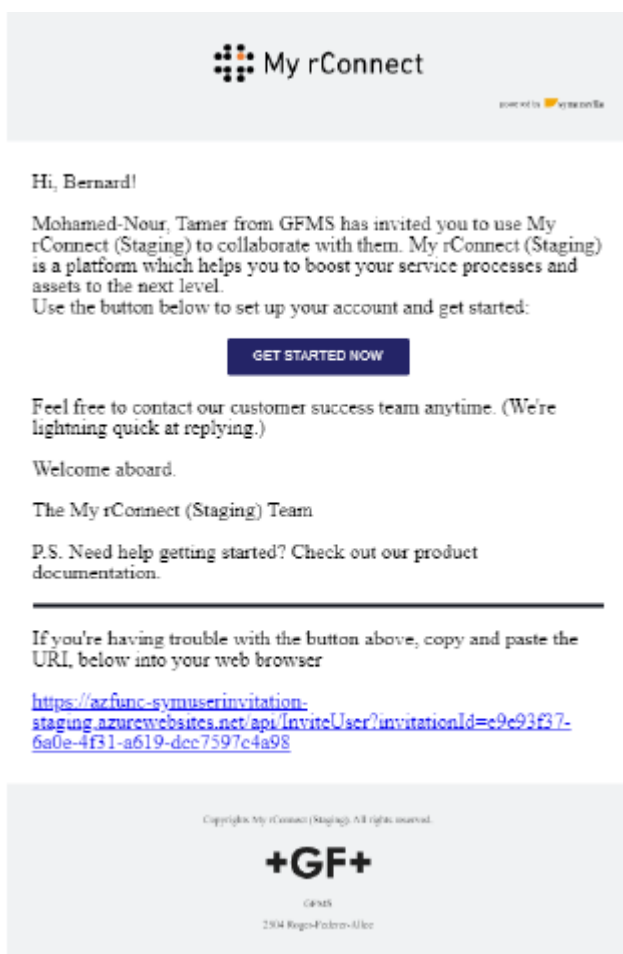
My rConnect

powered by symmedia

Hi, Bernard!

Mohamed-Nour, Tamer from GFMS has invited you to use My rConnect (Staging) to collaborate with them. My rConnect (Staging) is a platform which helps you to boost your service processes and assets to the next level.
Use the button below to set up your account and get started:

GET STARTED NOW

Feel free to contact our customer success team anytime. (We're lightning quick at replying.)

Welcome aboard.

The My rConnect (Staging) Team

P.S. Need help getting started? Check out our product documentation.

If you're having trouble with the button above, copy and paste the URL below into your web browser

https://azfunc-symuserinvitation-staging.azurewebsites.net/api/InviteUser?invitationId=e9e93f37-6a0e-4f31-a619-dcc7597c4a98

Copyright My rConnect (Staging). All rights reserved.

+GF+

GFMS

2504 Roger-Federer-Allee